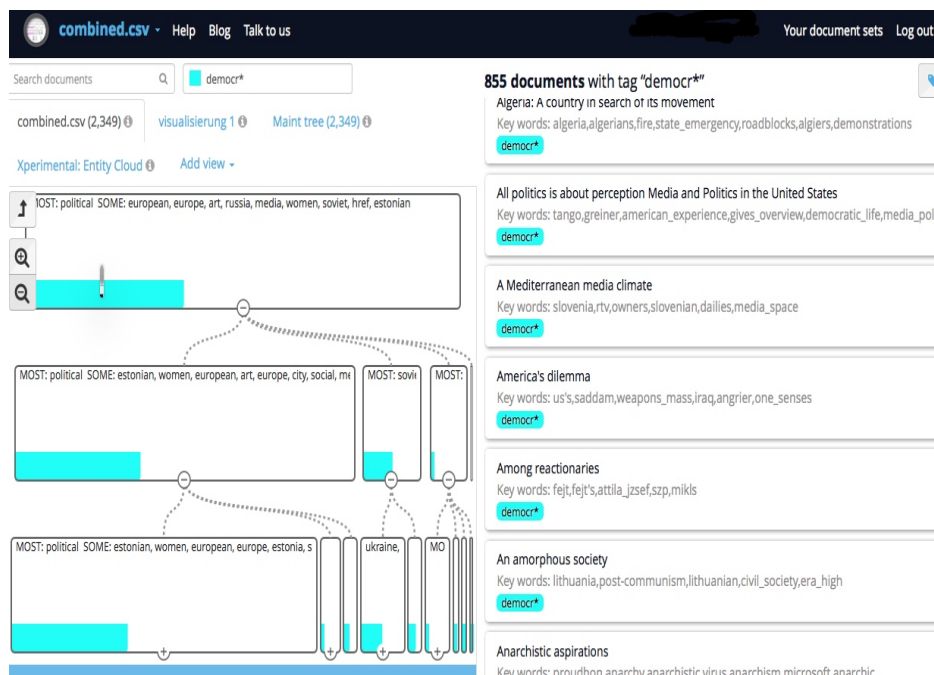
combined.csv Help Blog Talk to us

Your document sets Log out

Search documents

democr*

combined.csv (2,349) visualisierung 1 Maint tree (2,349)

Xperimental: Entity Cloud Add view

MOST: political SOME: european, europe, art, russia, media, women, soviet, href, estonian

MOST: political SOME: estonian, women, european, art, europe, city, social, me

MOST: sovi

MOST:

MOST: political SOME: estonian, women, european, europe, estonia, s

ukraine,

MO

855 documents with tag "democr*"

Algeria: A country in search of its movement
Key words: algeria,algerians,fire,state_emergency,roadblocks,algiers,demonstrations
democr*

All politics is about perception Media and Politics in the United States
Key words: tango,greiner,american_experience,gives_overview,democratic_life,media_pol
democr*

A Mediterranean media climate
Key words: slovenia,rtv,owners,slovenian,dailies,media_space
democr*

America's dilemma
Key words: us's,saddam,weapons_mass,iraq,angrier,one_senses
democr*

Among reactionaries
Key words: fejt,fejt's,attila_jzsef,szp,mikls
democr*

An amorphous society
Key words: lithuania,post-communism,lithuanian,civil_society,era_high
democr*

Anarchistic aspirations
Key words: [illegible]